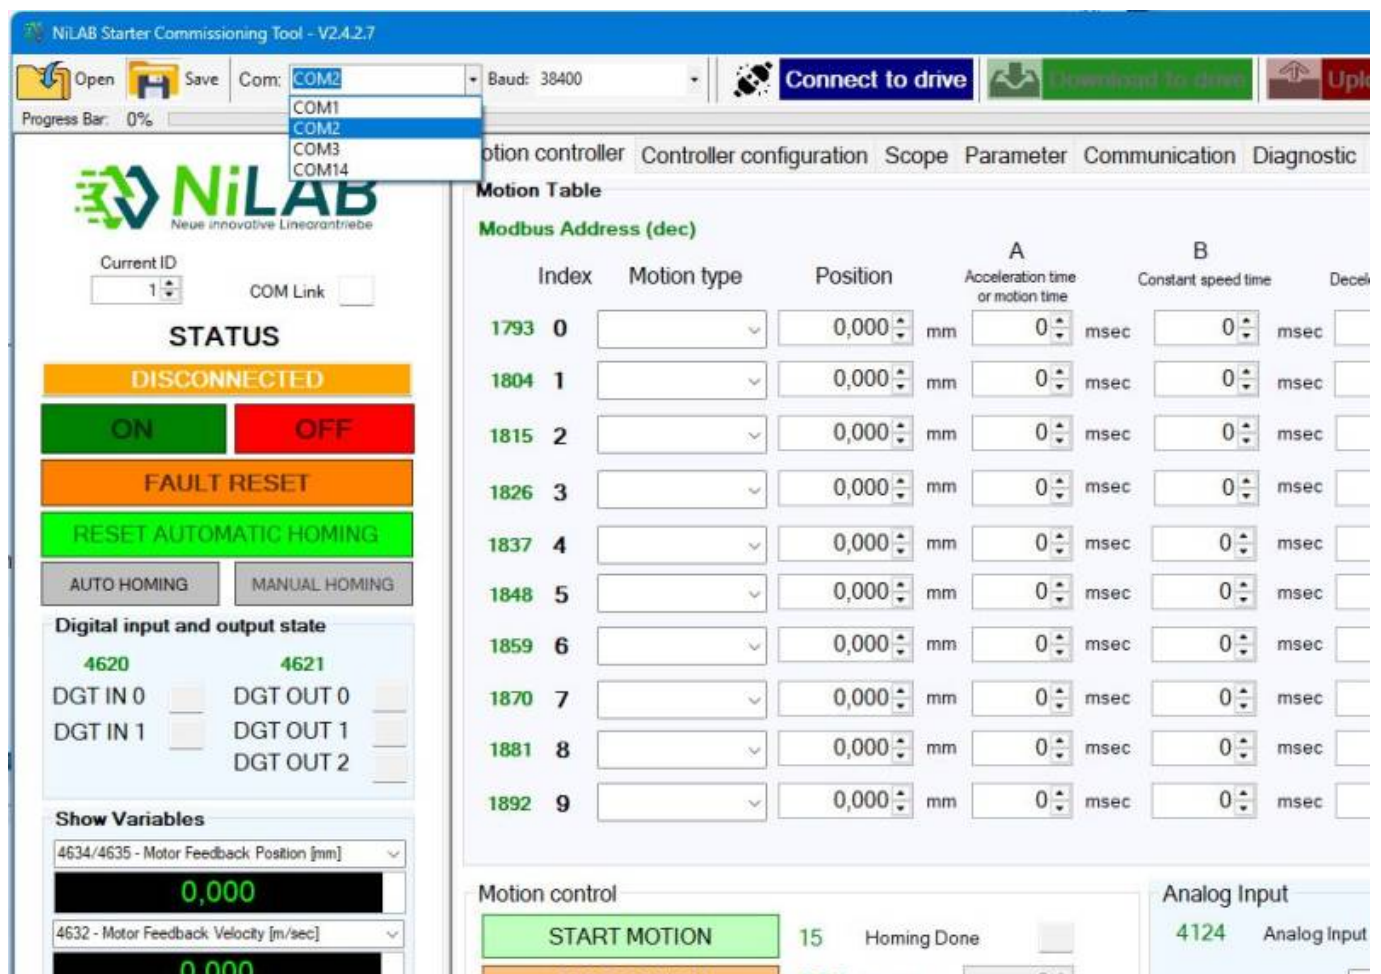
NiLAB Starter Commissioning Tool - V2.4.2.7

Open Save Com: COM2 Baud: 38400 Connect to drive Download to drive Upl

Progress Bar: 0%

COM1
COM2
COM3
COM14

NiLAB
Neue innovative Linearantriebe

Current ID 1
COM Link

STATUS

DISCONNECTED

ON OFF

FAULT RESET

RESET AUTOMATIC HOMING

AUTO HOMING MANUAL HOMING

Digital input and output state

4620 4621
DGT IN 0 DGT OUT 0
DGT IN 1 DGT OUT 1
DGT OUT 2

Show Variables

4634/4635 - Motor Feedback Position [mm]
0,000
4632 - Motor Feedback Velocity [m/sec]
0,000

otion controller Controller configuration Scope Parameter Communication Diagnostic

Motion Table

Modbus Address (dec)

| | Index | Motion type | Position | | A Acceleration time or motion time | | B Constant speed time | | Decel |
|---|---|---|---|---|---|---|---|---|---|
| 1793 | 0 | | 0,000 | mm | 0 | msec | 0 | msec | |
| 1804 | 1 | | 0,000 | mm | 0 | msec | 0 | msec | |
| 1815 | 2 | | 0,000 | mm | 0 | msec | 0 | msec | |
| 1826 | 3 | | 0,000 | mm | 0 | msec | 0 | msec | |
| 1837 | 4 | | 0,000 | mm | 0 | msec | 0 | msec | |
| 1848 | 5 | | 0,000 | mm | 0 | msec | 0 | msec | |
| 1859 | 6 | | 0,000 | mm | 0 | msec | 0 | msec | |
| 1870 | 7 | | 0,000 | mm | 0 | msec | 0 | msec | |
| 1881 | 8 | | 0,000 | mm | 0 | msec | 0 | msec | |
| 1892 | 9 | | 0,000 | mm | 0 | msec | 0 | msec | |

Motion control

START MOTION 15 Homing Done

Analog Input

4124 Analog Input